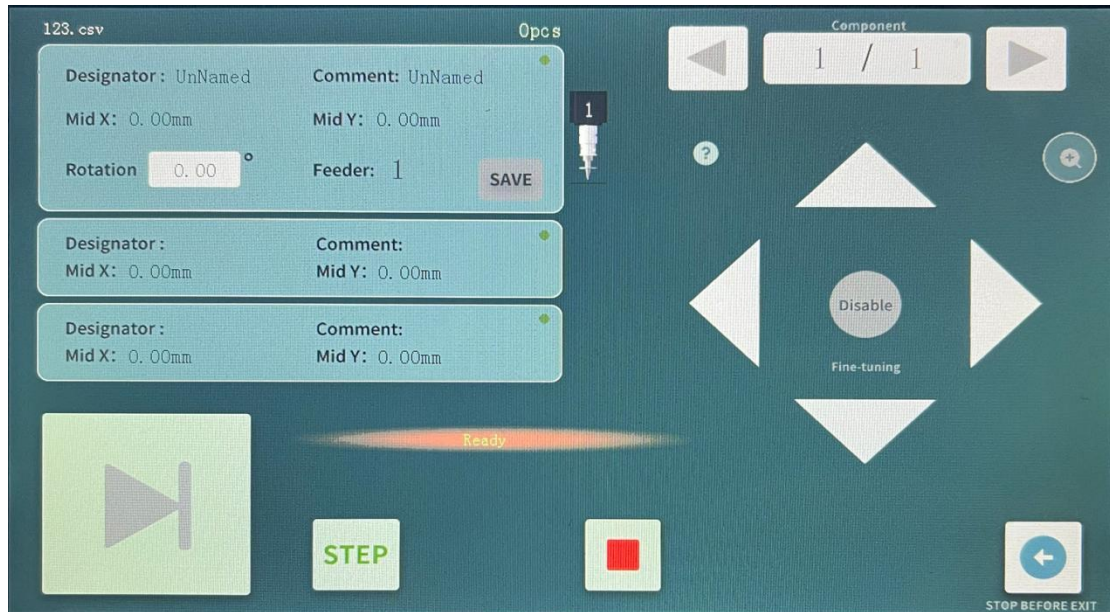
123. csv

0pcs

Component

1 / 1

Designator: UnNamed

Comment: UnNamed

Mid X: 0. 00mm

Mid Y: 0. 00mm

Rotation 0. 00 °

Feeder: 1

SAVE

1

?

Designator:

Comment:

Mid X: 0. 00mm

Mid Y: 0. 00mm

Disable

Fine-tuning

Designator:

Comment:

Mid X: 0. 00mm

Mid Y: 0. 00mm

Ready

STEP

STOP BEFORE EXIT